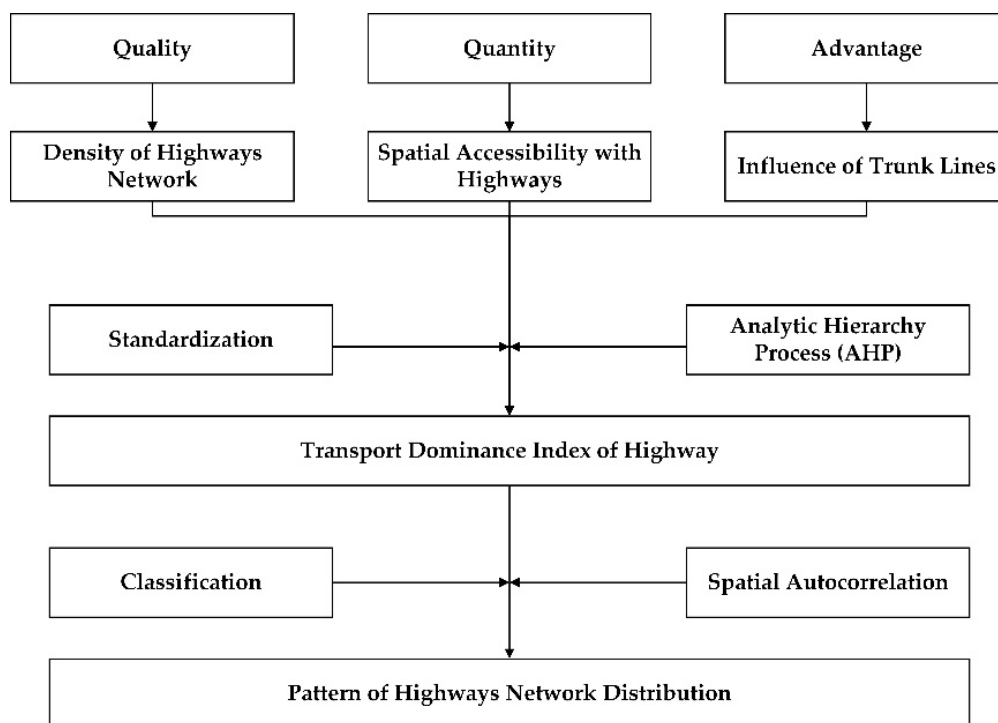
Quality

Quantity

Advantage

Density of Highways Network

Spatial Accessibility with Highways

Influence of Trunk Lines

Standardization

Analytic Hierarchy Process (AHP)

Transport Dominance Index of Highway

Classification

Spatial Autocorrelation

Pattern of Highways Network Distribution